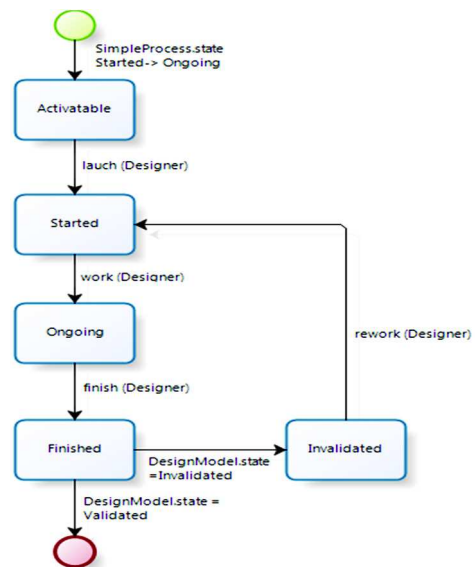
SimpleProcess.state
Started-> Ongoing

Activatable

lauch (Designer)

Started

work (Designer)

Ongoing

finish (Designer)

Finished

DesignModel.state
=Invalidated

Invalidated

rework (Designer)

DesignModel.state =
Validated